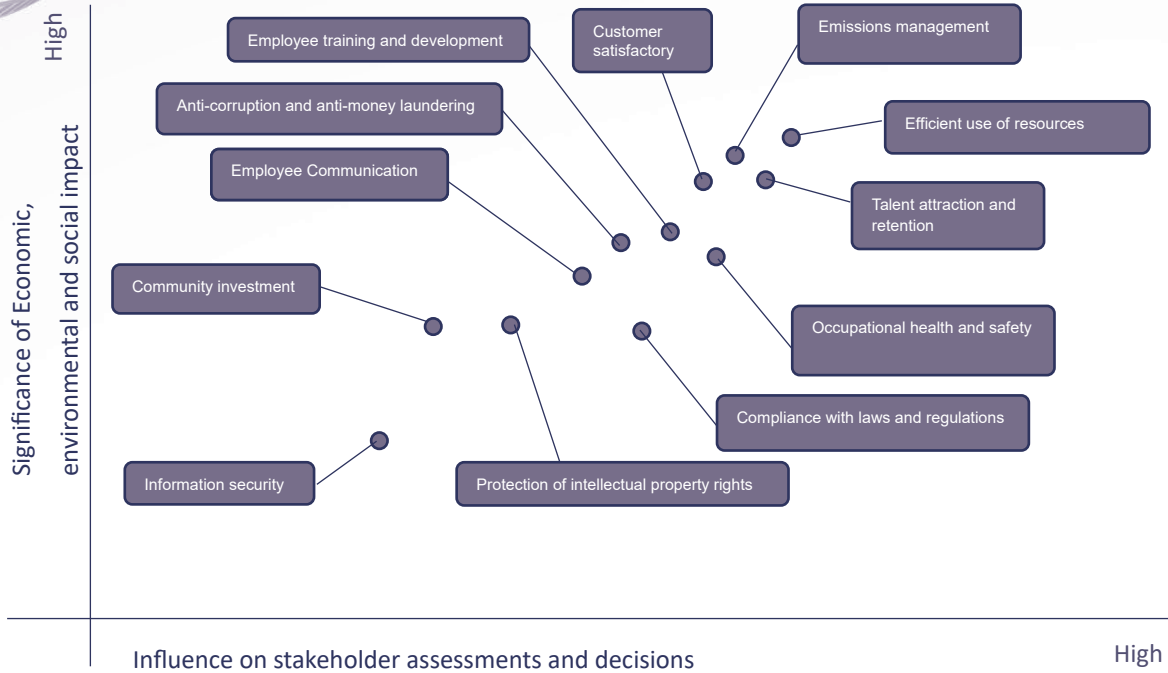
High

Significance of Economic, environmental and social impact

Employee training and development

Customer satisfactory

Emissions management

Anti-corruption and anti-money laundering

Efficient use of resources

Employee Communication

Talent attraction and retention

Community investment

Occupational health and safety

Compliance with laws and regulations

Information security

Protection of intellectual property rights

Influence on stakeholder assessments and decisions

High